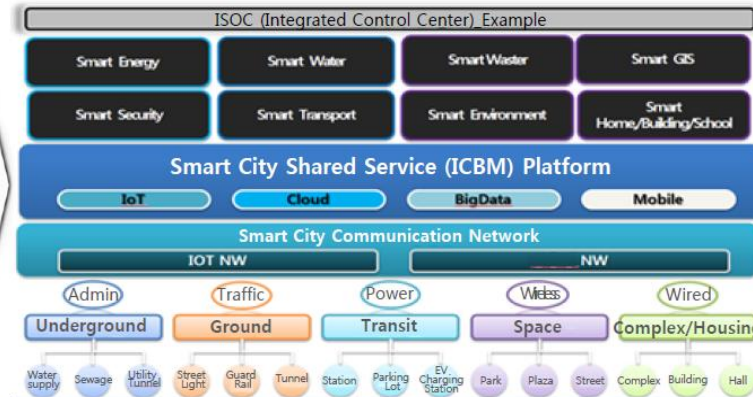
ISOC (Integrated Control Center) Example

Smart Energy

Smart Water

Smart Waster

Smart GIS

Smart Security

Smart Transport

Smart Environment

Smart Home/Building/School

Smart City Shared Service (ICBM) Platform

IoT

Cloud

BigData

Mobile

Smart City Communication Network

IOT NW

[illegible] NW

Admin

Traffic

Power

Wireless

Wired

Underground

Ground

Transit

Space

Complex/Housin

Water supply

Sewage

Utility Tunnel

Street Light

Guard Rail

Tunnel

Station

Parking Lot

EV Charging Station

Park

Plaza

Street

Complex

Building

Hall